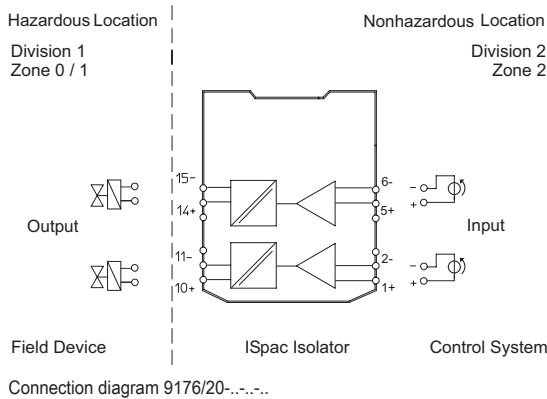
Hazardous Location

Division 1
Zone 0 / 1

Nonhazardous Location

Division 2
Zone 2

15–
14+
11–
10+

6-
5+
2-
1+

–
+
–
+

Output

Input

Field Device

ISpac Isolator

Control System

Connection diagram 9176/20-..-..-..